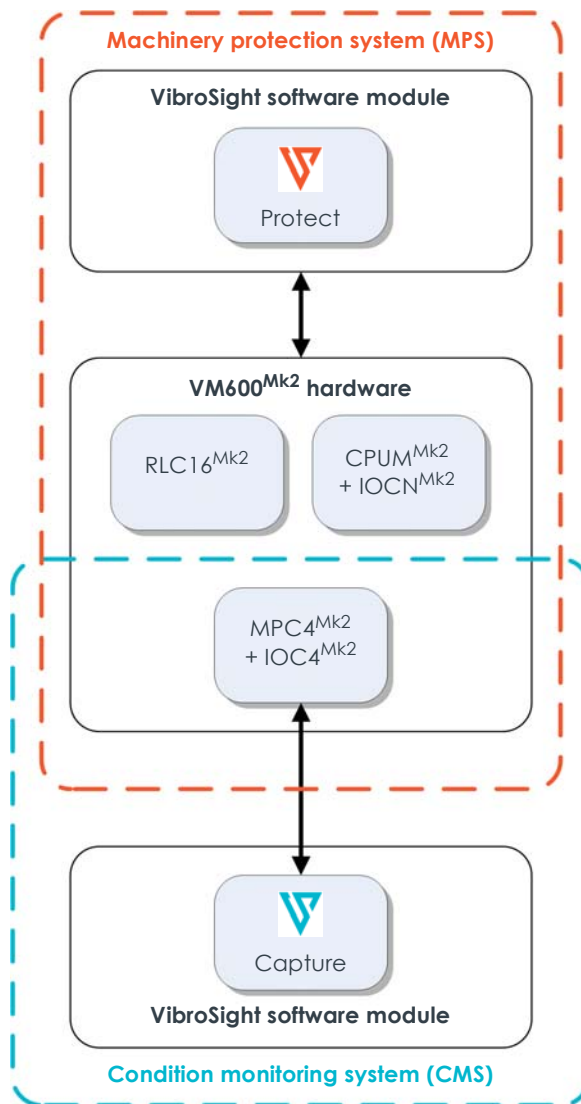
Machinery protection system (MPS)

VibroSight software module

Protect

VM600$^{Mk2}$ hardware

RLC16$^{Mk2}$

CPUM$^{Mk2}$ + IOCN$^{Mk2}$

MPC4$^{Mk2}$ + IOC4$^{Mk2}$

Capture

VibroSight software module

Condition monitoring system (CMS)